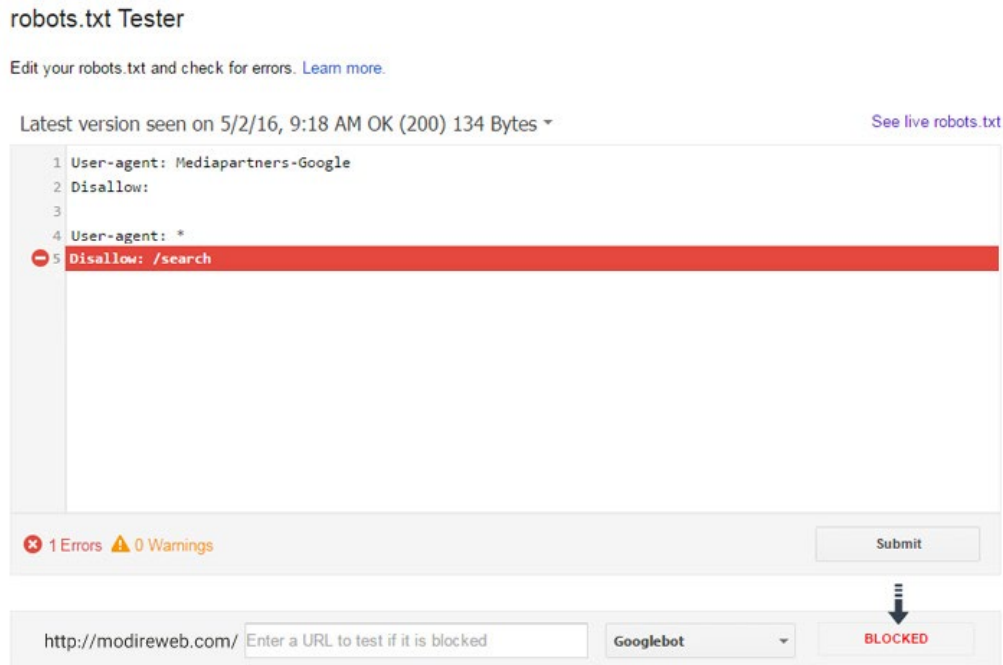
robots.txt Tester

Edit your robots.txt and check for errors. Learn more.

Latest version seen on 5/2/16, 9:18 AM OK (200) 134 Bytes

See live robots.txt

1 User-agent: Mediapartners-Google
2 Disallow:
3
4 User-agent: *
5 Disallow: /search

1 Errors 0 Warnings

Submit

http://modireweb.com/ Enter a URL to test if it is blocked

Googlebot

BLOCKED